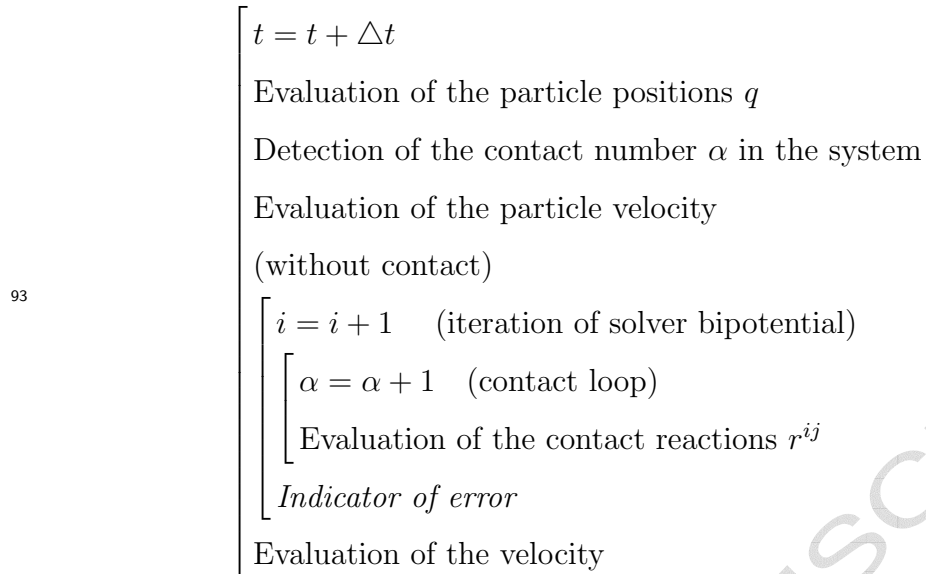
$t = t + \triangle t$

Evaluation of the particle positions $q$

Detection of the contact number $\alpha$ in the system

Evaluation of the particle velocity

(without contact)

93

$i = i + 1$ (iteration of solver bipotential)

$\alpha = \alpha + 1$ (contact loop)

Evaluation of the contact reactions $r^{ij}$

*Indicator of error*

Evaluation of the velocity